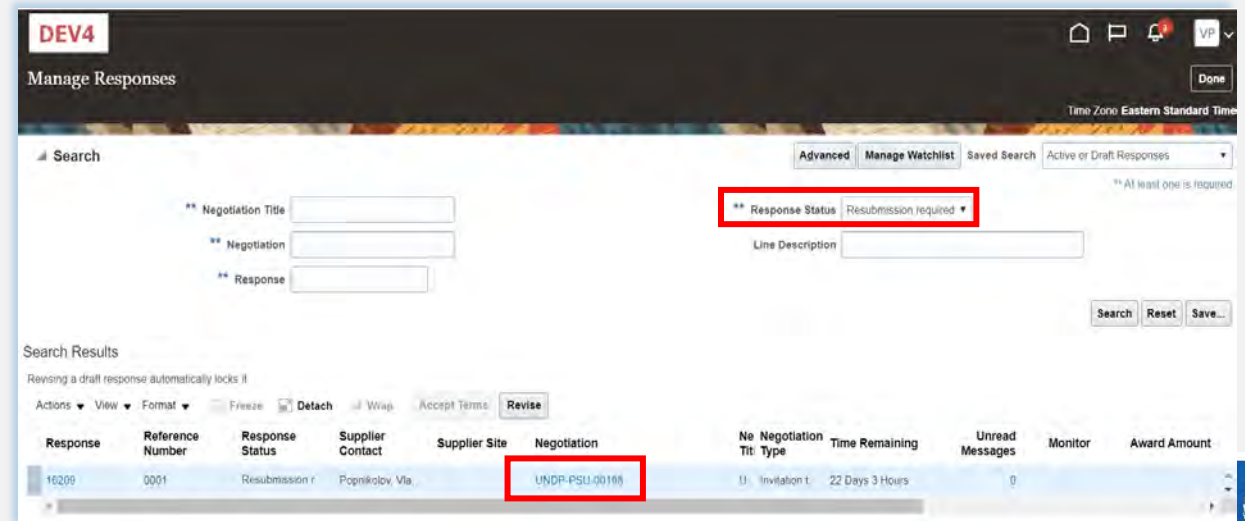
DEV4

VP

Manage Responses

Done

Time Zone Eastern Standard Time

Search

Advanced Manage Watchlist Saved Search Active or Draft Responses

** At least one is required

** Negotiation Title

** Negotiation

** Response

** Response Status Resubmission required

Line Description

Search Reset Save...

Search Results

Revising a draft response automatically locks it

Actions View Format Freeze Detach Wrap Accept Terms Revise

| Response | Reference Number | Response Status | Supplier Contact | Supplier Site | Negotiation | Ne Titl | Negotiation Type | Time Remaining | Unread Messages | Monitor | Award Amount |
|---|---|---|---|---|---|---|---|---|---|---|---|
| 16209 | 0001 | Resubmission r | Popnikolov, Vla |  | UNDP-PSU-00168 | U | Invitation t | 22 Days 3 Hours | 0 |  |  |